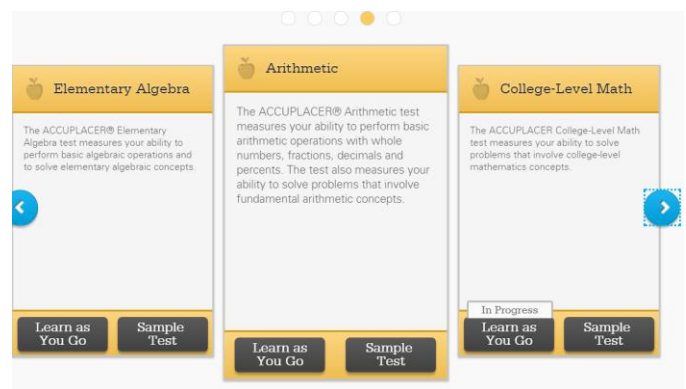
Elementary Algebra

The ACCUPLACER® Elementary Algebra test measures your ability to perform basic algebraic operations and to solve elementary algebraic concepts.

Learn as You Go

Sample Test

Arithmetic

The ACCUPLACER® Arithmetic test measures your ability to perform basic arithmetic operations with whole numbers, fractions, decimals and percents. The test also measures your ability to solve problems that involve fundamental arithmetic concepts.

Learn as You Go

Sample Test

College-Level Math

The ACCUPLACER College-Level Math test measures your ability to solve problems that involve college-level mathematics concepts.

In Progress

Learn as You Go

Sample Test